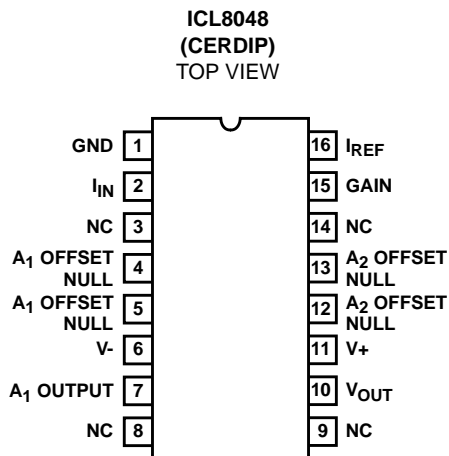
ICL8048
(CERDIP)
TOP VIEW

GND 1
$I_{IN}$ 2
NC 3
$A_1$ OFFSET NULL 4
$A_1$ OFFSET NULL 5
V- 6
$A_1$ OUTPUT 7
NC 8

16 $I_{REF}$
15 GAIN
14 NC
13 $A_2$ OFFSET NULL
12 $A_2$ OFFSET NULL
11 V+
10 $V_{OUT}$
9 NC